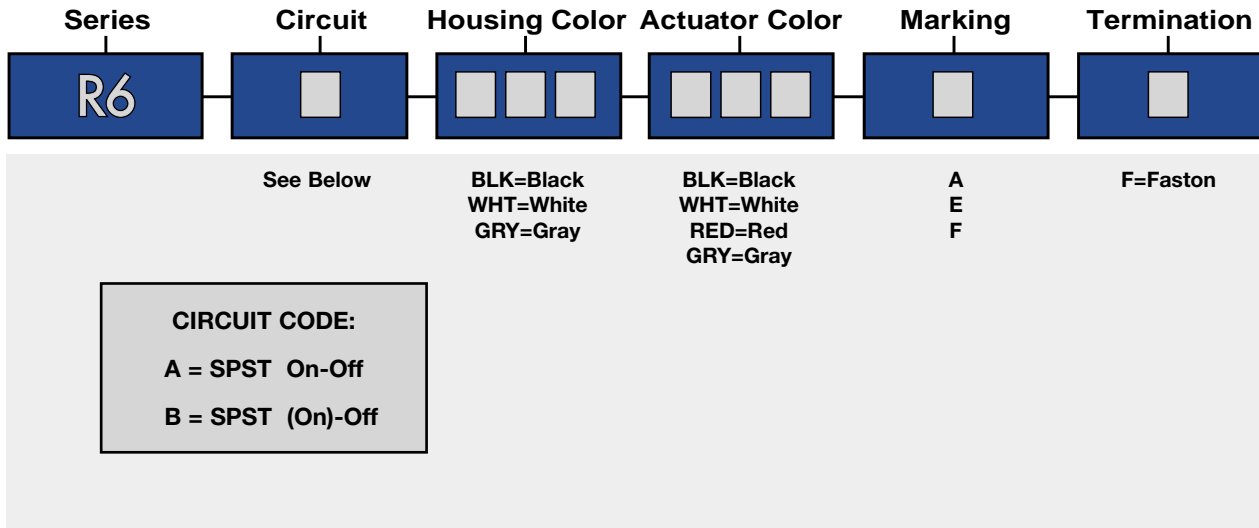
Series

R6

Circuit

See Below

Housing Color

BLK=Black
WHT=White
GRY=Gray

Actuator Color

BLK=Black
WHT=White
RED=Red
GRY=Gray

Marking

A
E
F

Termination

F=Faston

CIRCUIT CODE:

A = SPST On-Off

B = SPST (On)-Off